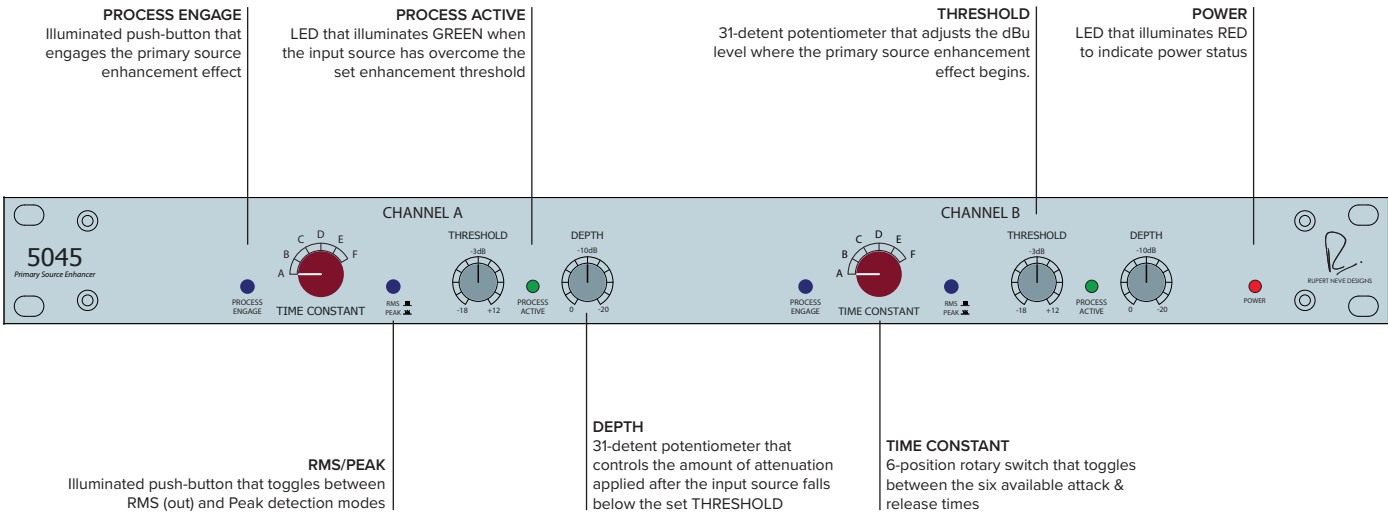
PROCESS ENGAGE
Illuminated push-button that engages the primary source enhancement effect

PROCESS ACTIVE
LED that illuminates GREEN when the input source has overcome the set enhancement threshold

THRESHOLD
31-detent potentiometer that adjusts the dBu level where the primary source enhancement effect begins.

POWER
LED that illuminates RED to indicate power status

5045
Primary Source Enhancer

CHANNEL A

PROCESS ENGAGE

A B C D E F
TIME CONSTANT

RMS
PEAK

THRESHOLD
-3dB
-18 +12

PROCESS ACTIVE

DEPTH
-10dB
0 -20

CHANNEL B

PROCESS ENGAGE

A B C D E F
TIME CONSTANT

RMS
PEAK

THRESHOLD
-3dB
-18 +12

PROCESS ACTIVE

DEPTH
-10dB
0 -20

POWER

RUPERT NEVE DESIGNS

DEPTH
31-detent potentiometer that controls the amount of attenuation applied after the input source falls below the set THRESHOLD

TIME CONSTANT
6-position rotary switch that toggles between the six available attack & release times

RMS/PEAK
Illuminated push-button that toggles between RMS (out) and Peak detection modes